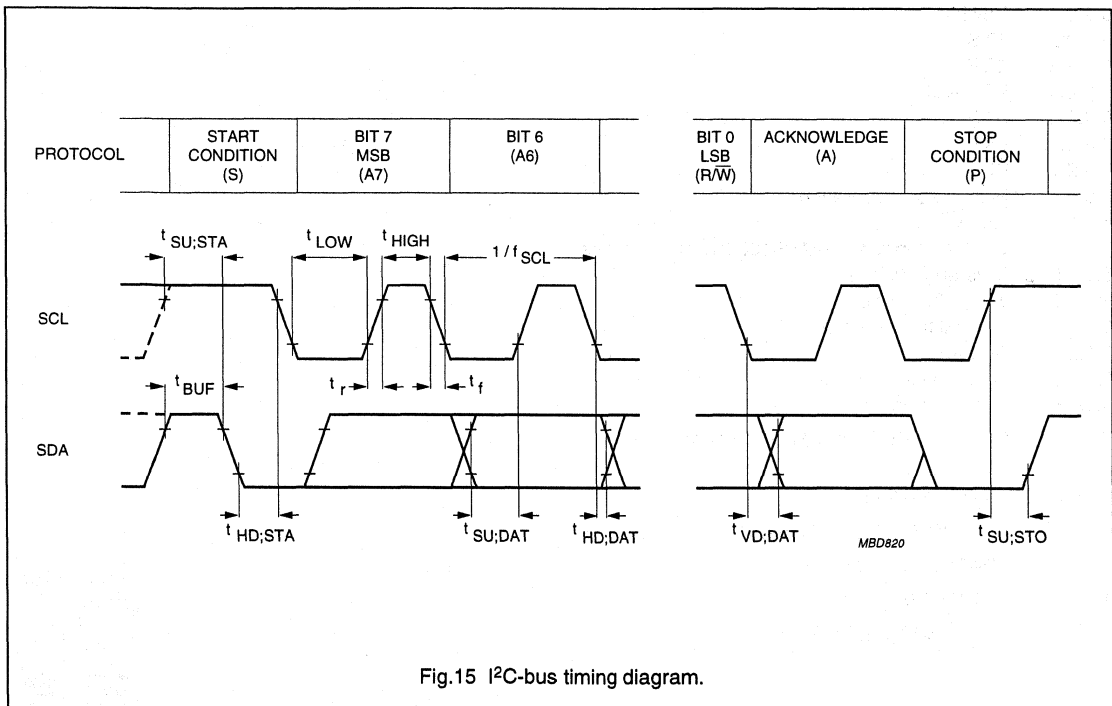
| PROTOCOL | START CONDITION (S) | BIT 7 MSB (A7) | BIT 6 (A6) | | BIT 0 LSB (R/$\overline{W}$) | ACKNOWLEDGE (A) | STOP CONDITION (P) | |
|---|---|---|---|---|---|---|---|---|

$t_{SU;STA}$ $t_{LOW}$ $t_{HIGH}$ $1 / f_{SCL}$

SCL

$t_{BUF}$ $t_r$ $t_f$

SDA

$t_{HD;STA}$ $t_{SU;DAT}$ $t_{HD;DAT}$ $t_{VD;DAT}$ MBD820 $t_{SU;STO}$

Fig.15 I$^2$C-bus timing diagram.